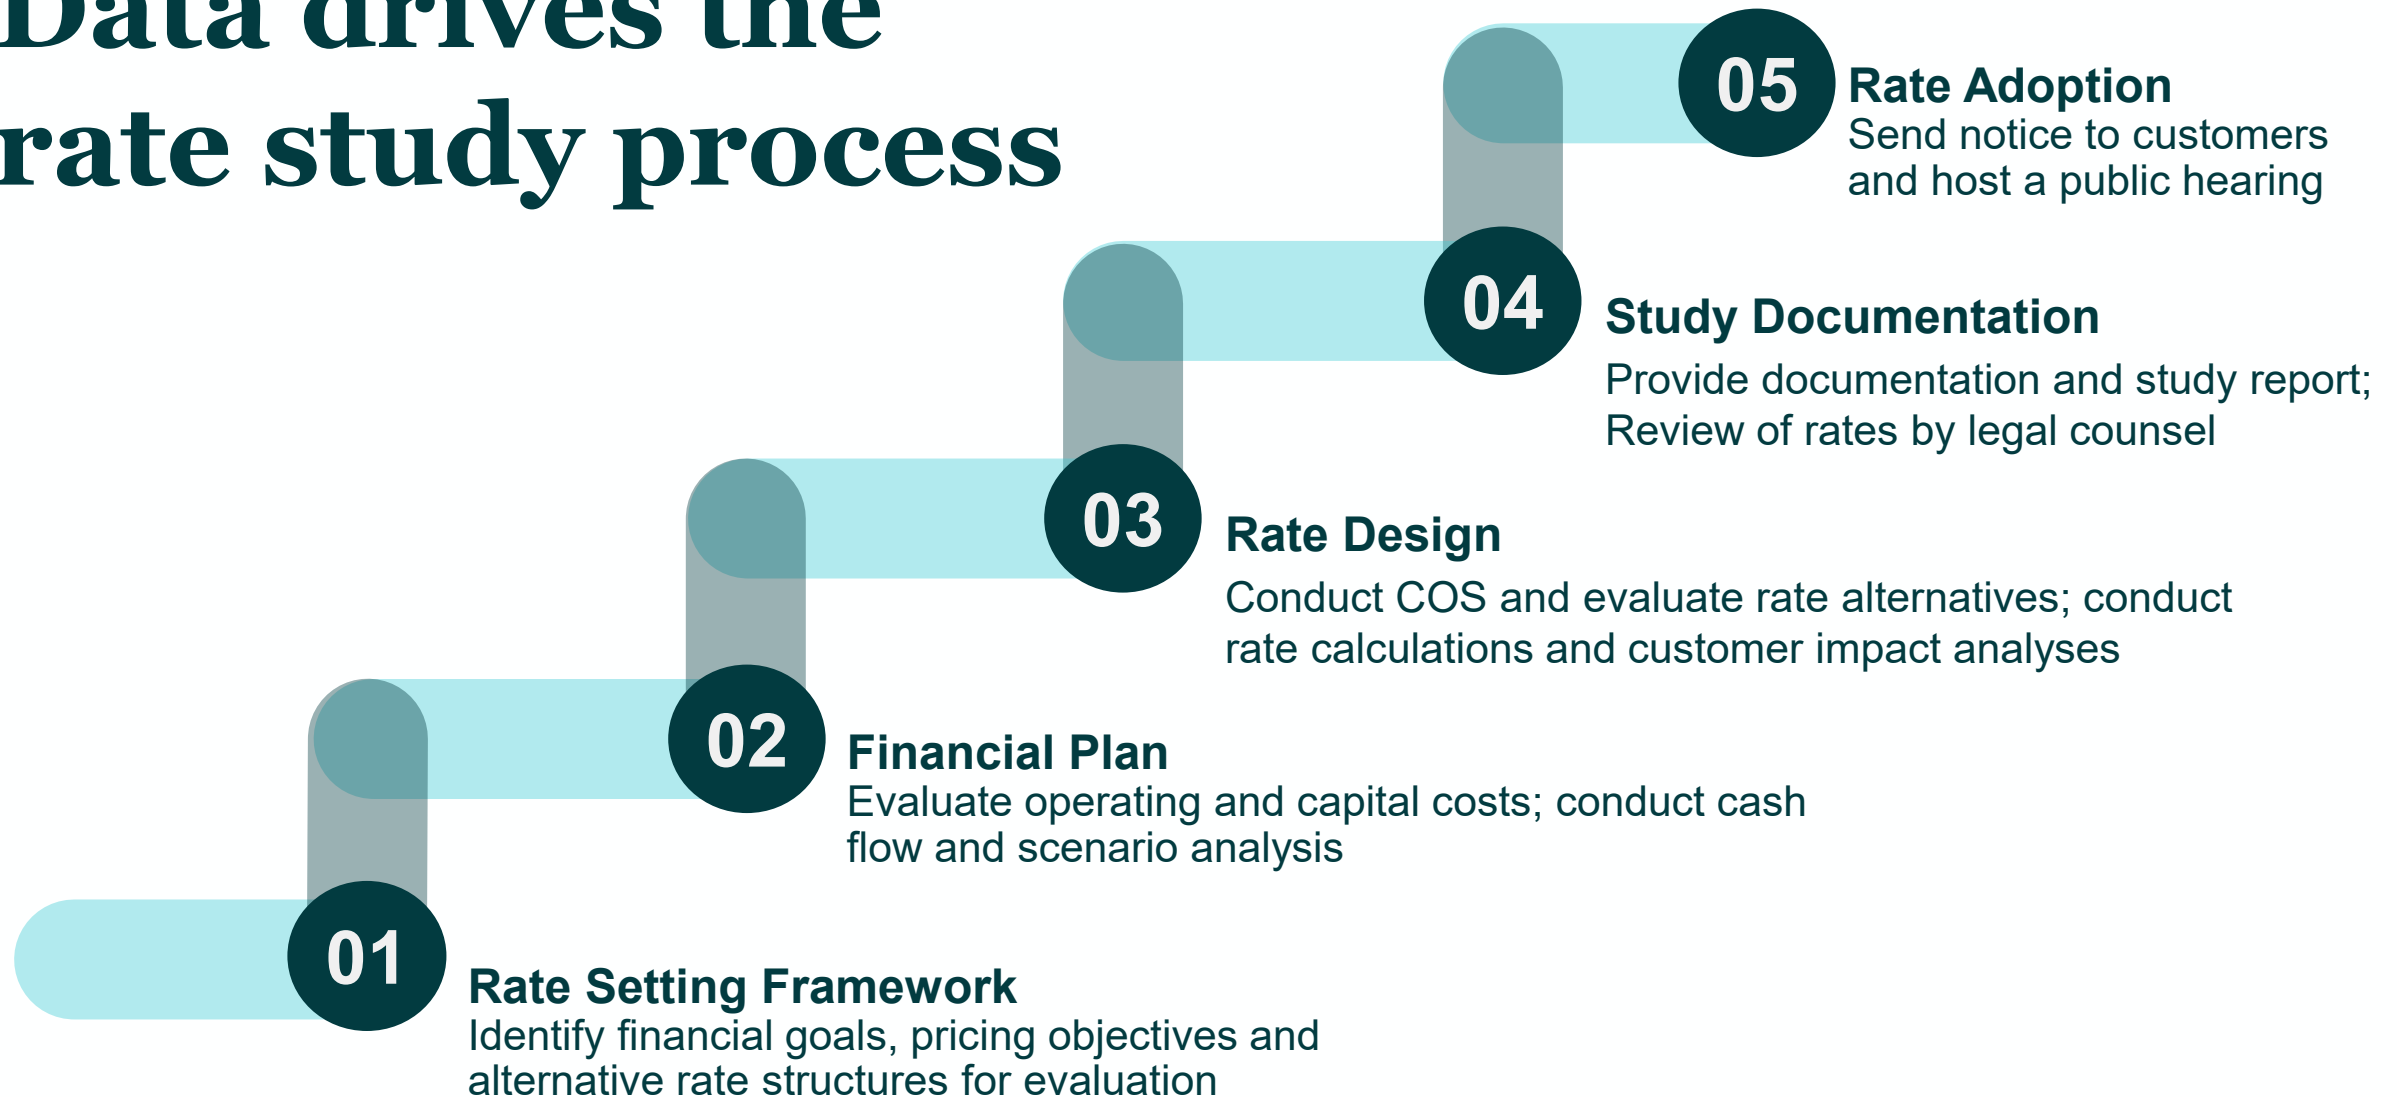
Data drives the rate study process

05 Rate Adoption
Send notice to customers and host a public hearing

04 Study Documentation
Provide documentation and study report; Review of rates by legal counsel

03 Rate Design
Conduct COS and evaluate rate alternatives; conduct rate calculations and customer impact analyses

02 Financial Plan
Evaluate operating and capital costs; conduct cash flow and scenario analysis

01 Rate Setting Framework
Identify financial goals, pricing objectives and alternative rate structures for evaluation